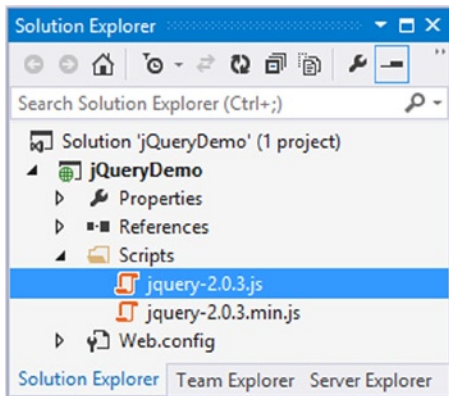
Solution Explorer

Search Solution Explorer (Ctrl+;)

Solution 'jQueryDemo' (1 project)
jQueryDemo
Properties
References
Scripts
jquery-2.0.3.js
jquery-2.0.3.min.js
Web.config

Solution Explorer Team Explorer Server Explorer